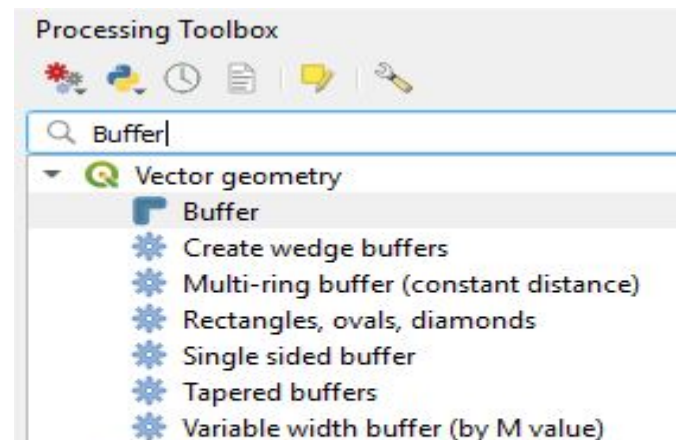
Processing Toolbox

Buffer

Vector geometry
Buffer
Create wedge buffers
Multi-ring buffer (constant distance)
Rectangles, ovals, diamonds
Single sided buffer
Tapered buffers
Variable width buffer (by M value)